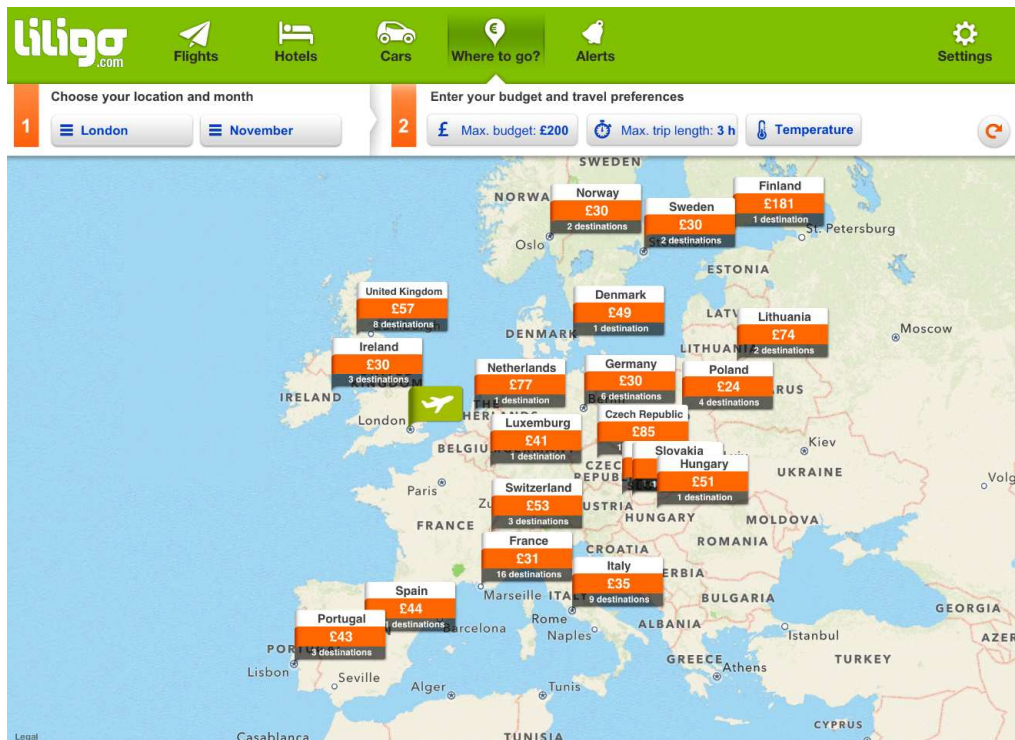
liligo .com
Flights
Hotels
Cars
Where to go?
Alerts
Settings

1 Choose your location and month
London
November

2 Enter your budget and travel preferences
£ Max. budget: £200
Max. trip length: 3 h
Temperature

SWEDEN
NORWA
Norway £30 2 destinations
Sweden £30 2 destinations
Finland £181 1 destination
Oslo
St. Petersburg
ESTONIA
United Kingdom £57 8 destinations
Denmark £49 1 destination
DENMARK
LATV
Lithuania £74 2 destinations
Moscow
Ireland £30 3 destinations
LITHUANIA
Netherlands £77 1 destination
Germany £30 6 destinations
Poland £24 4 destinations
IRELAND
RUS
London
HERLANDS
Luxemburg £41 1 destination
Czech Republic £85
Kiev
BELGIU
CZEC
EPUB
Slovakia
Hungary £51 1 destination
UKRAINE
Volg
Paris
Switzerland £53 3 destinations
USTRIA
HUNGARY
MOLDOVA
FRANCE
France £31 16 destinations
CROATIA
ROMANIA
Italy £35 9 destinations
ERBIA
Spain £44 1 destinations
Marseille
ITALY
BULGARIA
Portugal £43 3 destinations
Barcelona
Rome
GEORGIA
PORT
Naples
ALBANIA
Istanbul
AZER
GREECE
Athens
TURKEY
Lisbon
Seville
Alger
Tunis
Legal
Casablanca
TUNISIA
CYPRUS